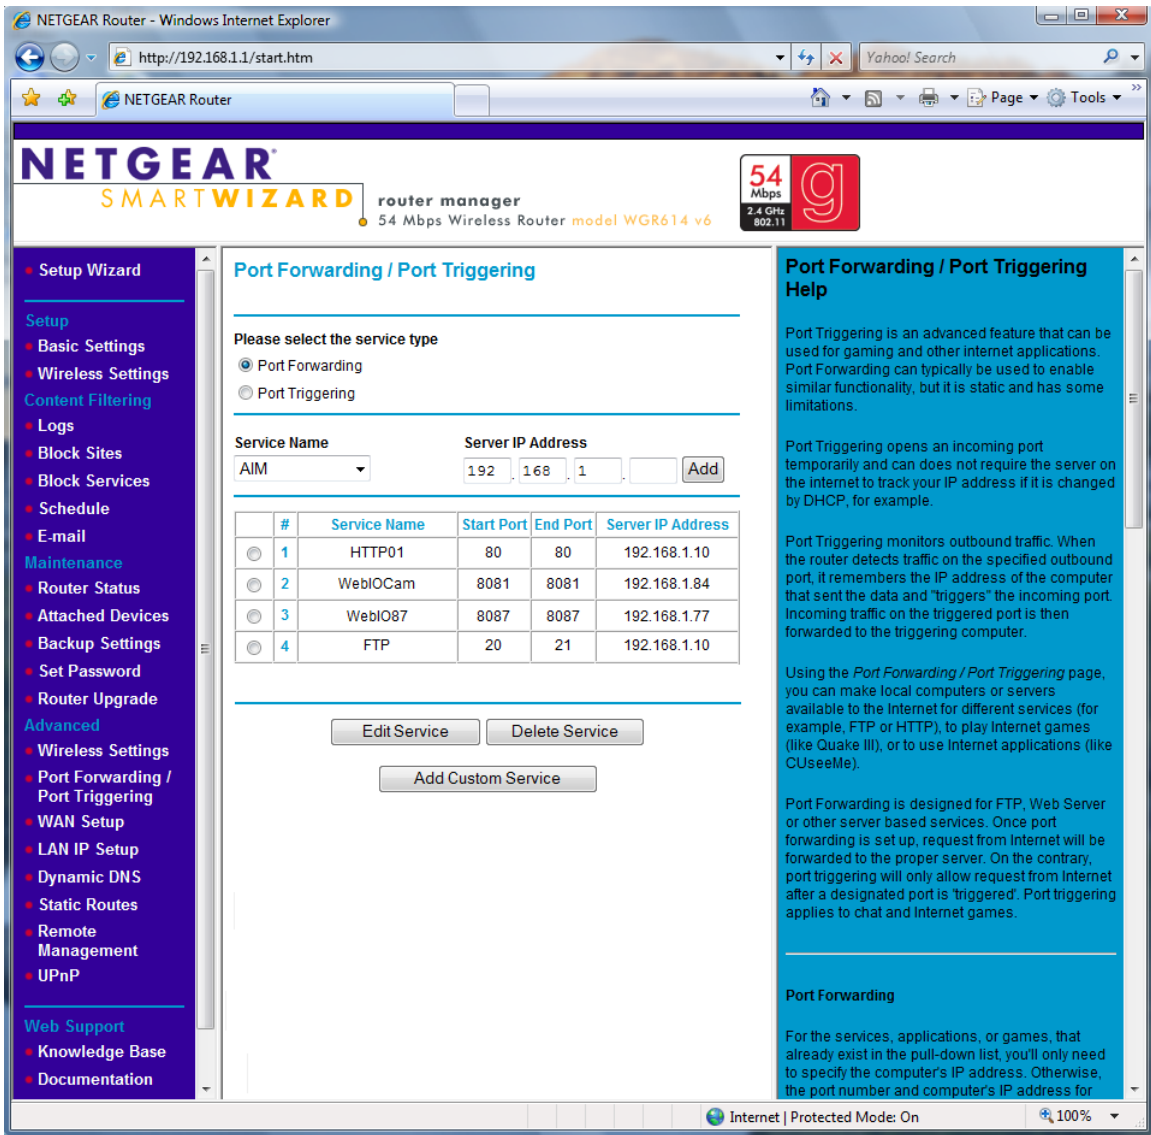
NETGEAR Router - Windows Internet Explorer

http://192.168.1.1/start.htm

Yahoo! Search

NETGEAR Router

Page Tools

NETGEAR SMARTWIZARD router manager 54 Mbps Wireless Router model WGR614 v6

54 Mbps 2.4 GHz 802.11 g

Setup Wizard

Setup
Basic Settings
Wireless Settings
Content Filtering
Logs
Block Sites
Block Services
Schedule
E-mail
Maintenance
Router Status
Attached Devices
Backup Settings
Set Password
Router Upgrade
Advanced
Wireless Settings
Port Forwarding / Port Triggering
WAN Setup
LAN IP Setup
Dynamic DNS
Static Routes
Remote Management
UPnP

Web Support
Knowledge Base
Documentation

Port Forwarding / Port Triggering

Please select the service type
Port Forwarding
Port Triggering

Service Name
AIM

Server IP Address
192 . 168 . 1 .
Add

| | # | Service Name | Start Port | End Port | Server IP Address |
|---|---|---|---|---|---|
| | 1 | HTTP01 | 80 | 80 | 192.168.1.10 |
| | 2 | WebIOCam | 8081 | 8081 | 192.168.1.84 |
| | 3 | WebIO87 | 8087 | 8087 | 192.168.1.77 |
| | 4 | FTP | 20 | 21 | 192.168.1.10 |

Edit Service Delete Service

Add Custom Service

Port Forwarding / Port Triggering Help

Port Triggering is an advanced feature that can be used for gaming and other internet applications. Port Forwarding can typically be used to enable similar functionality, but it is static and has some limitations.

Port Triggering opens an incoming port temporarily and can does not require the server on the internet to track your IP address if it is changed by DHCP, for example.

Port Triggering monitors outbound traffic. When the router detects traffic on the specified outbound port, it remembers the IP address of the computer that sent the data and "triggers" the incoming port. Incoming traffic on the triggered port is then forwarded to the triggering computer.

Using the Port Forwarding / Port Triggering page, you can make local computers or servers available to the Internet for different services (for example, FTP or HTTP), to play Internet games (like Quake III), or to use Internet applications (like CUseeMe).

Port Forwarding is designed for FTP, Web Server or other server based services. Once port forwarding is set up, request from Internet will be forwarded to the proper server. On the contrary, port triggering will only allow request from Internet after a designated port is 'triggered'. Port triggering applies to chat and Internet games.

Port Forwarding

For the services, applications, or games, that already exist in the pull-down list, you'll only need to specify the computer's IP address. Otherwise, the port number and computer's IP address for

Internet | Protected Mode: On 100%